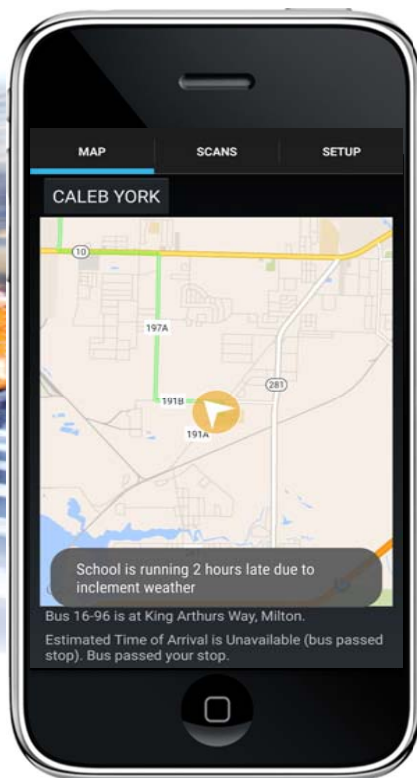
MAP SCANS SETUP

CALEB YORK

10

197A

281

191B

191A

School is running 2 hours late due to inclement weather

Bus 16-96 is at King Arthurs Way, Milton.

Estimated Time of Arrival is Unavailable (bus passed stop). Bus passed your stop.